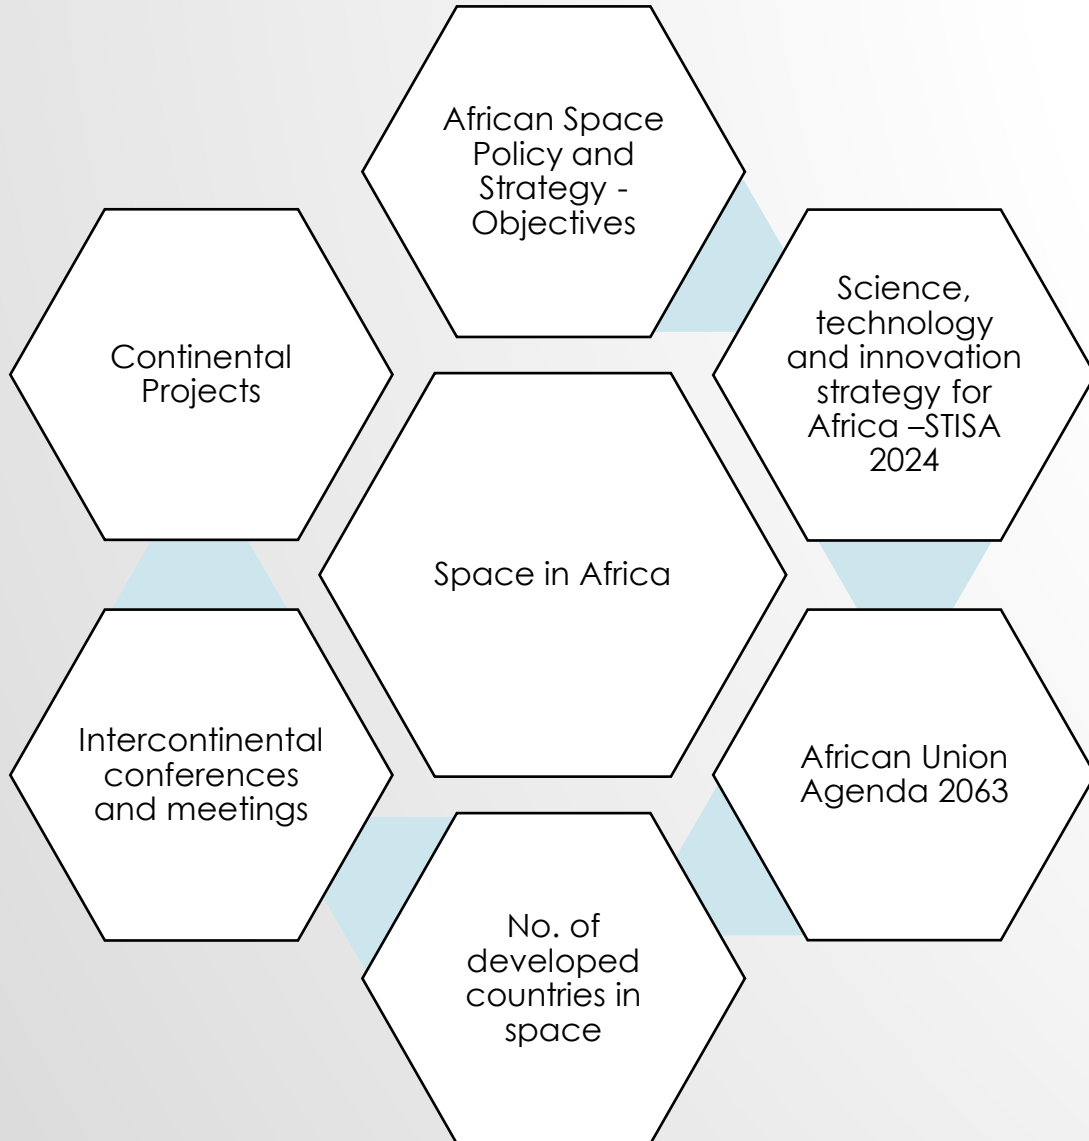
African Space Policy and Strategy - Objectives

Continental Projects

Science, technology and innovation strategy for Africa –STISA 2024

Space in Africa

Intercontinental conferences and meetings

African Union Agenda 2063

No. of developed countries in space